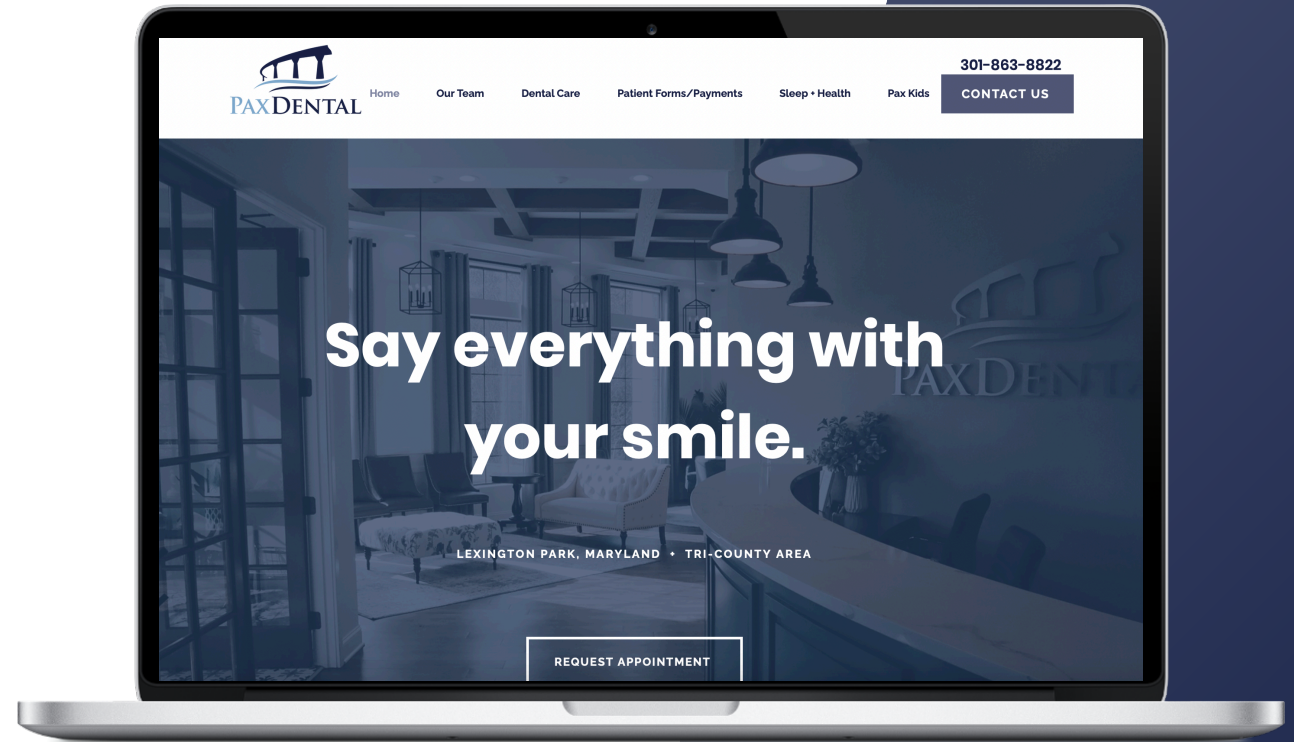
PaxDental

Home Our Team Dental Care Patient Forms/Payments Sleep + Health Pax Kids

301-863-8822

CONTACT US

Say everything with your smile.

LEXINGTON PARK, MARYLAND • TRI-COUNTY AREA

REQUEST APPOINTMENT

PaxDenta